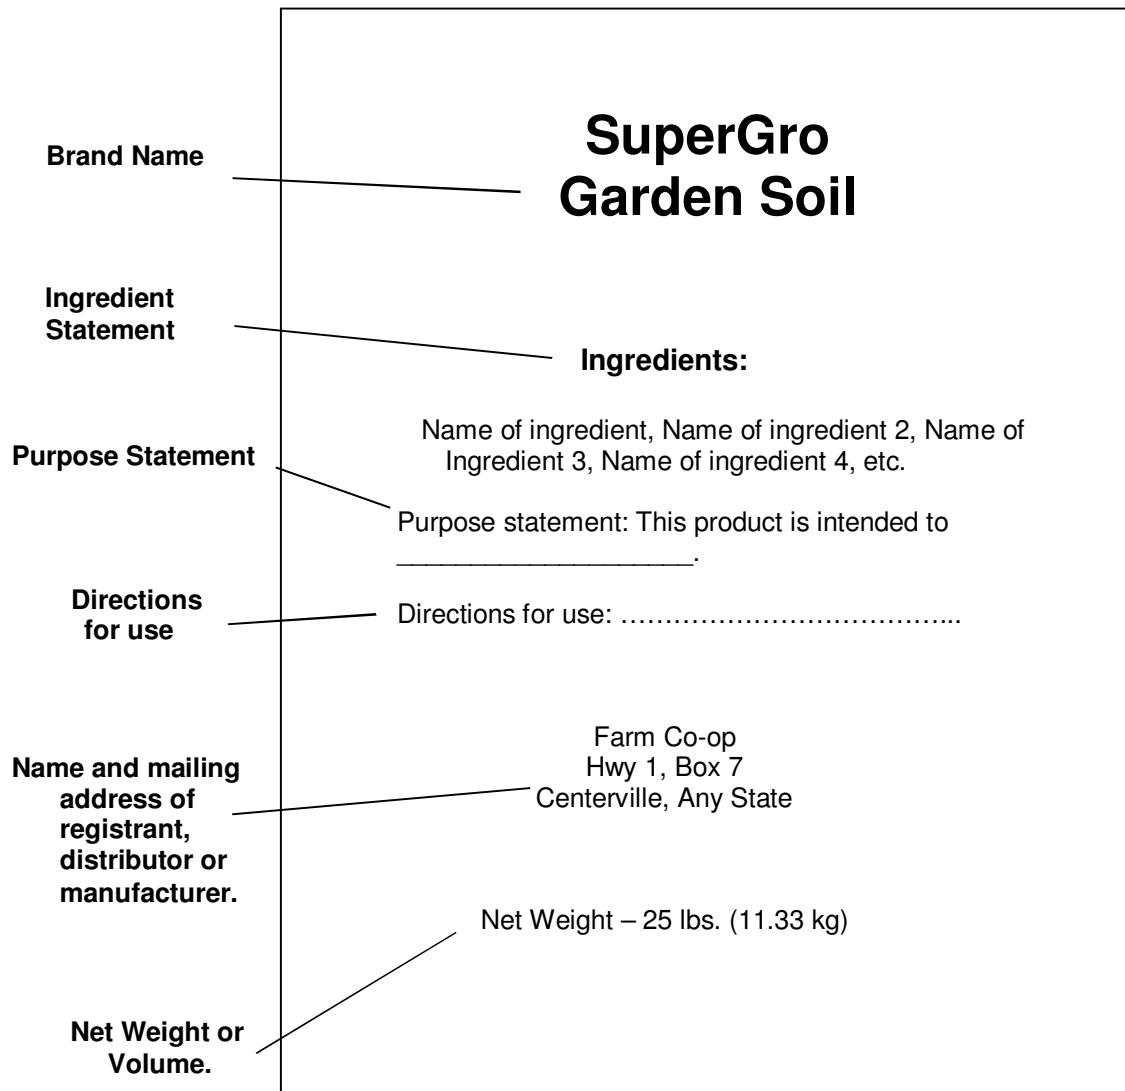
Brand Name

SuperGro
Garden Soil

Ingredient Statement

Ingredients:

Name of ingredient, Name of ingredient 2, Name of Ingredient 3, Name of ingredient 4, etc.

Purpose Statement

Purpose statement: This product is intended to ____________________.

Directions for use

Directions for use: ………………………………...

Name and mailing address of registrant, distributor or manufacturer.

Farm Co-op
Hwy 1, Box 7
Centerville, Any State

Net Weight – 25 lbs. (11.33 kg)

Net Weight or Volume.